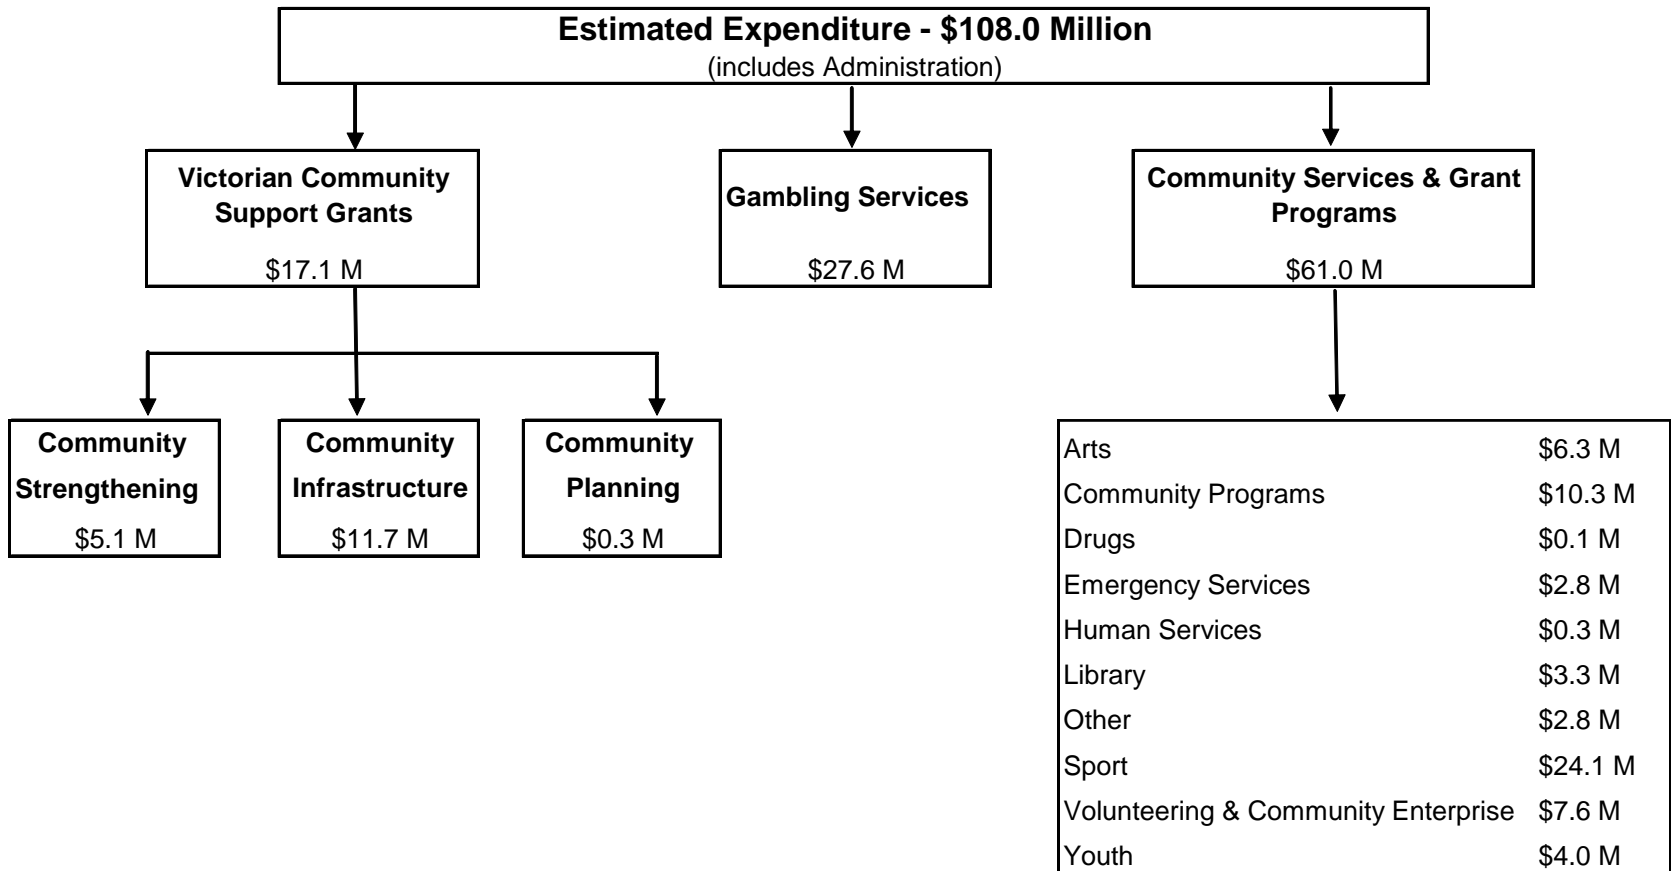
Estimated Expenditure - \$108.0 Million
(includes Administration)

Victorian Community Support Grants
\$17.1 M

Gambling Services
\$27.6 M

Community Services & Grant Programs
\$61.0 M

Community Strengthening
\$5.1 M

Community Infrastructure
\$11.7 M

Community Planning
\$0.3 M

| | |
|---|---|
| Arts | \$6.3 M |
| Community Programs | \$10.3 M |
| Drugs | \$0.1 M |
| Emergency Services | \$2.8 M |
| Human Services | \$0.3 M |
| Library | \$3.3 M |
| Other | \$2.8 M |
| Sport | \$24.1 M |
| Volunteering & Community Enterprise | \$7.6 M |
| Youth | \$4.0 M |